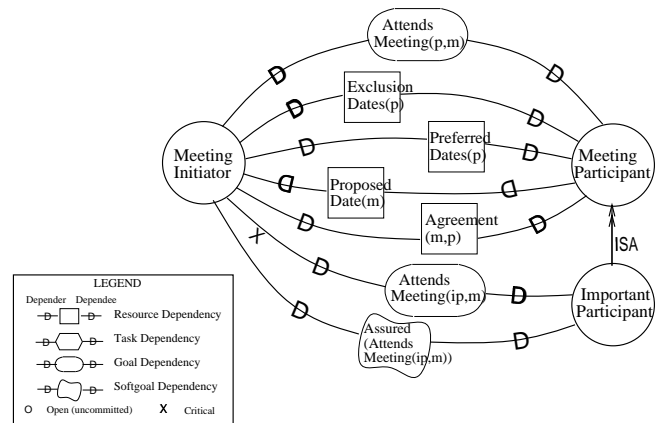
Attends Meeting(p,m)

Exclusion Dates(p)

Preferred Dates(p)

Meeting Initiator

Meeting Participant

Proposed Date(m)

Agreement (m,p)

X

ISA

Attends Meeting(ip,m)

Important Participant

Assured (Attends Meeting(ip,m))

LEGEND

Depender Dependee

Resource Dependency

Task Dependency

Goal Dependency

Softgoal Dependency

O Open (uncommitted)

X Critical